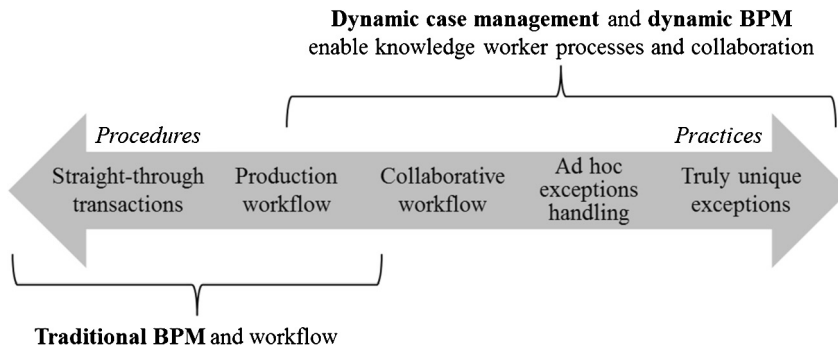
**Dynamic case management** and **dynamic BPM**
enable knowledge worker processes and collaboration

*Procedures*

*Practices*

Straight-through transactions

Production workflow

Collaborative workflow

Ad hoc exceptions handling

Truly unique exceptions

**Traditional BPM** and workflow